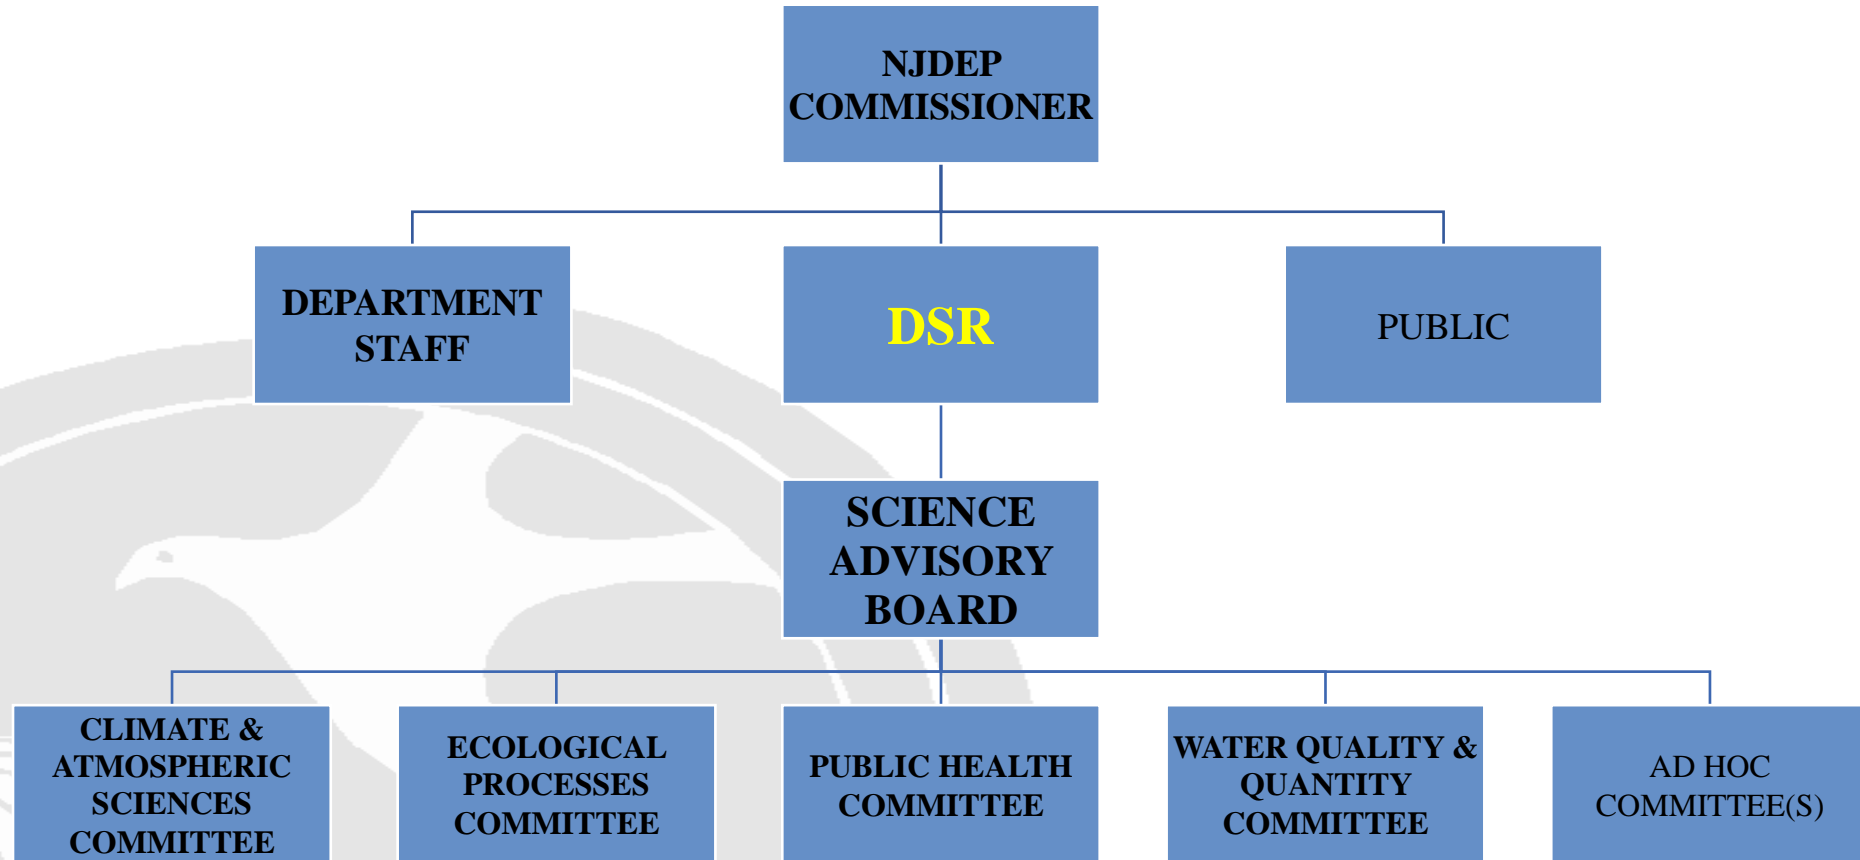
NJDEP COMMISSIONER

DEPARTMENT STAFF

DSR

PUBLIC

SCIENCE ADVISORY BOARD

CLIMATE & ATMOSPHERIC SCIENCES COMMITTEE

ECOLOGICAL PROCESSES COMMITTEE

PUBLIC HEALTH COMMITTEE

WATER QUALITY & QUANTITY COMMITTEE

AD HOC COMMITTEE(S)